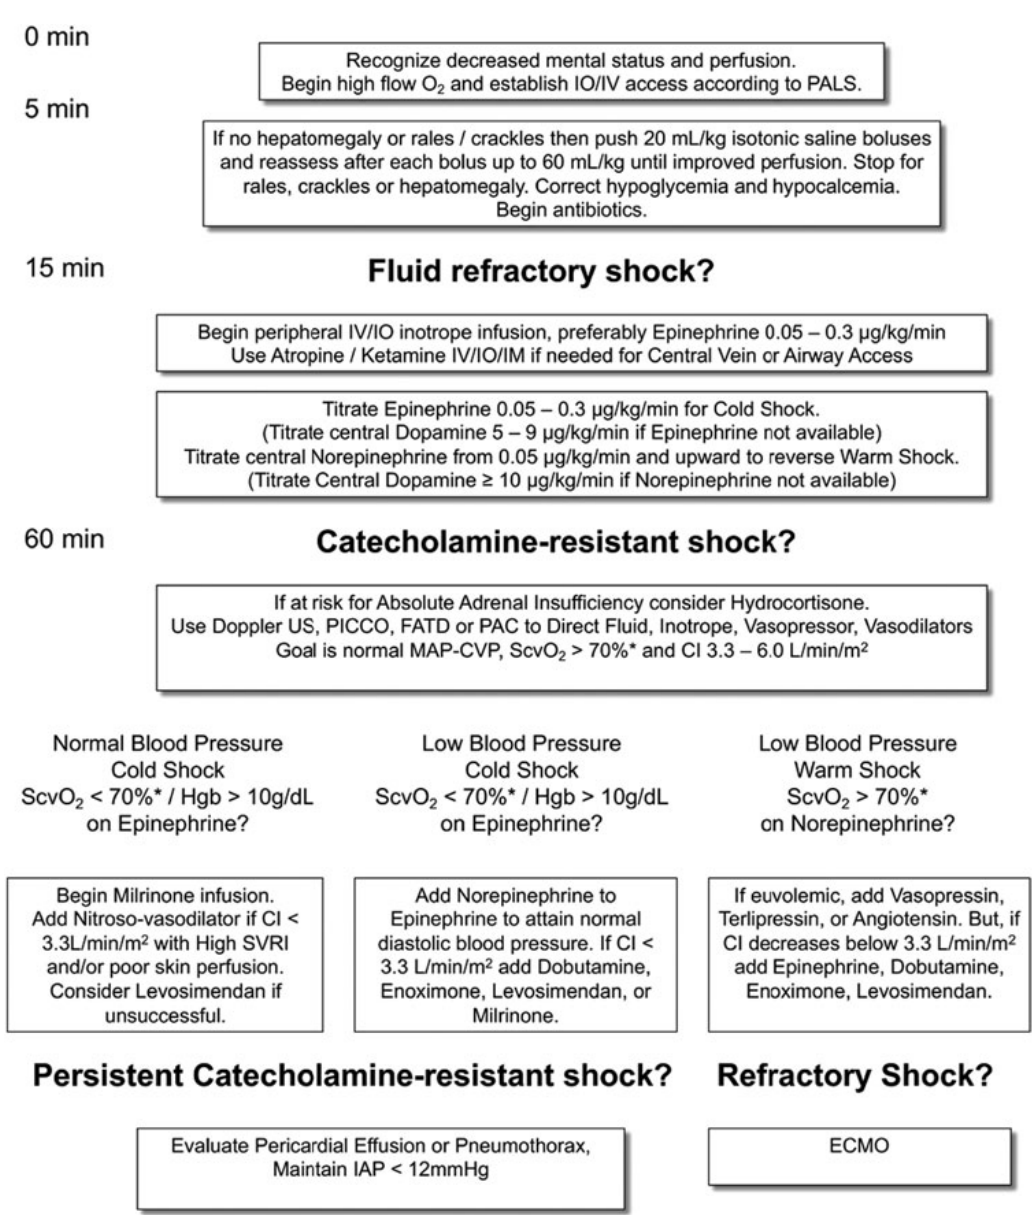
0 min

Recognize decreased mental status and perfusion.
Begin high flow $O_2$ and establish IO/IV access according to PALS.

5 min

If no hepatomegaly or rales / crackles then push 20 mL/kg isotonic saline boluses and reassess after each bolus up to 60 mL/kg until improved perfusion. Stop for rales, crackles or hepatomegaly. Correct hypoglycemia and hypocalcemia. Begin antibiotics.

15 min

Fluid refractory shock?

Begin peripheral IV/IO inotrope infusion, preferably Epinephrine 0.05 – 0.3 µg/kg/min
Use Atropine / Ketamine IV/IO/IM if needed for Central Vein or Airway Access

Titrate Epinephrine 0.05 – 0.3 µg/kg/min for Cold Shock.
(Titrate central Dopamine 5 – 9 µg/kg/min if Epinephrine not available)
Titrate central Norepinephrine from 0.05 µg/kg/min and upward to reverse Warm Shock.
(Titrate Central Dopamine ≥ 10 µg/kg/min if Norepinephrine not available)

60 min

Catecholamine-resistant shock?

If at risk for Absolute Adrenal Insufficiency consider Hydrocortisone.
Use Doppler US, PICCO, FATD or PAC to Direct Fluid, Inotrope, Vasopressor, Vasodilators
Goal is normal MAP-CVP, $ScvO_2$ > 70%* and CI 3.3 – 6.0 L/min/m$^2$

Normal Blood Pressure
Cold Shock
$ScvO_2$ < 70%* / Hgb > 10g/dL
on Epinephrine?

Low Blood Pressure
Cold Shock
$ScvO_2$ < 70%* / Hgb > 10g/dL
on Epinephrine?

Low Blood Pressure
Warm Shock
$ScvO_2$ > 70%*
on Norepinephrine?

Begin Milrinone infusion. Add Nitroso-vasodilator if CI < 3.3L/min/m$^2$ with High SVRI and/or poor skin perfusion. Consider Levosimendan if unsuccessful.

Add Norepinephrine to Epinephrine to attain normal diastolic blood pressure. If CI < 3.3 L/min/m$^2$ add Dobutamine, Enoximone, Levosimendan, or Milrinone.

If euvolemic, add Vasopressin, Terlipressin, or Angiotensin. But, if CI decreases below 3.3 L/min/m$^2$ add Epinephrine, Dobutamine, Enoximone, Levosimendan.

Persistent Catecholamine-resistant shock?

Refractory Shock?

Evaluate Pericardial Effusion or Pneumothorax,
Maintain IAP < 12mmHg

ECMO